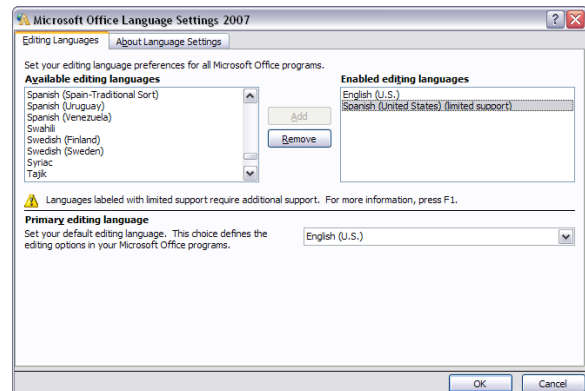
Microsoft Office Language Settings 2007

? X

Editing Languages | About Language Settings

Set your editing language preferences for all Microsoft Office programs.

Available editing languages

Spanish (Spain-Traditional Sort)
Spanish (Uruguay)
Spanish (Venezuela)
Swahili
Swedish (Finland)
Swedish (Sweden)
Syriac
Tajik

Add

Remove

Enabled editing languages

English (U.S.)
Spanish (United States) (limited support)

Languages labeled with limited support require additional support. For more information, press F1.

Primary editing language

Set your default editing language. This choice defines the editing options in your Microsoft Office programs.

English (U.S.)

OK

Cancel